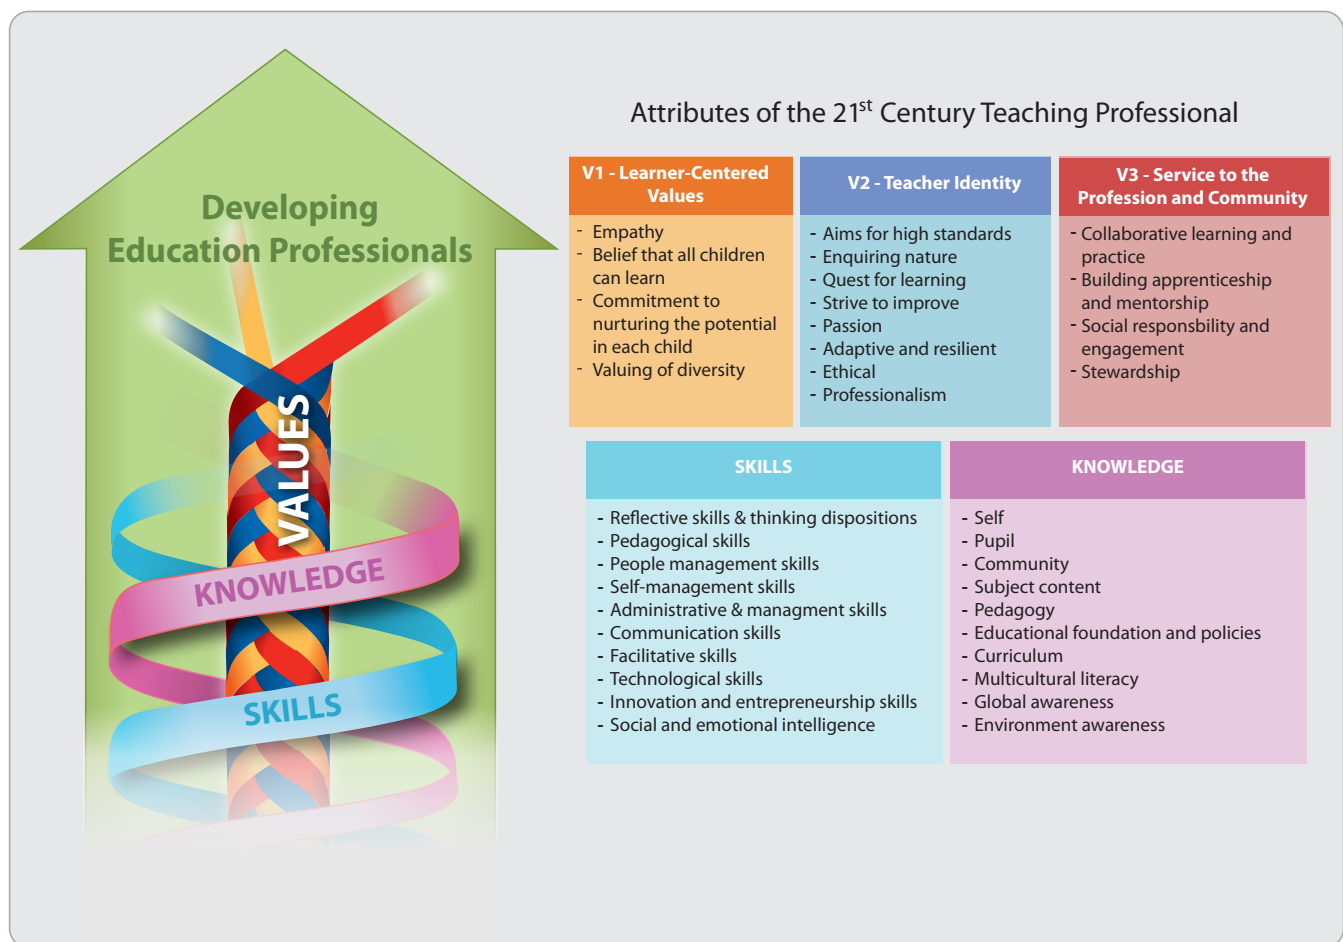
Developing Education Professionals

VALUES

KNOWLEDGE

SKILLS

Attributes of the 21$^{st}$ Century Teaching Professional

| V1 - Learner-Centered Values | V2 - Teacher Identity | V3 - Service to the Profession and Community |
|---|---|---|
| - Empathy<br>- Belief that all children can learn<br>- Commitment to nurturing the potential in each child<br>- Valuing of diversity | - Aims for high standards<br>- Enquiring nature<br>- Quest for learning<br>- Strive to improve<br>- Passion<br>- Adaptive and resilient<br>- Ethical<br>- Professionalism | - Collaborative learning and practice<br>- Building apprenticeship and mentorship<br>- Social responsbility and engagement<br>- Stewardship |

| SKILLS | KNOWLEDGE |
|---|---|
| - Reflective skills & thinking dispositions<br>- Pedagogical skills<br>- People management skills<br>- Self-management skills<br>- Administrative & managment skills<br>- Communication skills<br>- Facilitative skills<br>- Technological skills<br>- Innovation and entrepreneurship skills<br>- Social and emotional intelligence | - Self<br>- Pupil<br>- Community<br>- Subject content<br>- Pedagogy<br>- Educational foundation and policies<br>- Curriculum<br>- Multicultural literacy<br>- Global awareness<br>- Environment awareness |